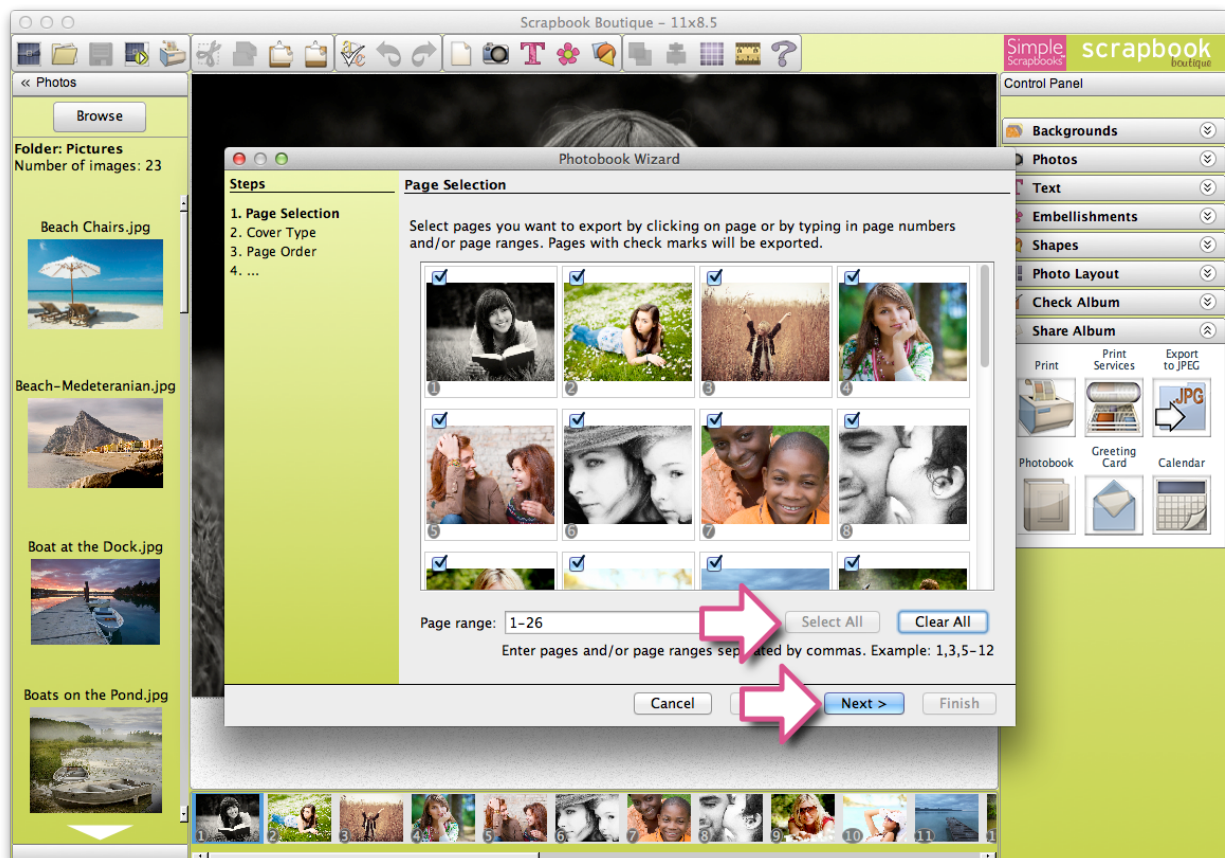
Scrapbook Boutique – 11x8.5

Simple Scrapbooks scrapbook boutique

« Photos

Browse

Folder: Pictures
Number of images: 23

Beach Chairs.jpg

Beach-Medeteranian.jpg

Boat at the Dock.jpg

Boats on the Pond.jpg

Photobook Wizard

Steps

1. Page Selection
2. Cover Type
3. Page Order
4. ...

Page Selection

Select pages you want to export by clicking on page or by typing in page numbers and/or page ranges. Pages with check marks will be exported.

1 2 3 4 5 6 7 8

Page range: 1-26

Select All Clear All

Enter pages and/or page ranges separated by commas. Example: 1,3,5-12

Cancel Next > Finish

Control Panel

Backgrounds
Photos
Text
Embellishments
Shapes
Photo Layout
Check Album
Share Album

Print
Print Services
Export to JPEG
JPG
Photobook
Greeting Card
Calendar

1 2 3 4 5 6 7 8 9 10 11 1